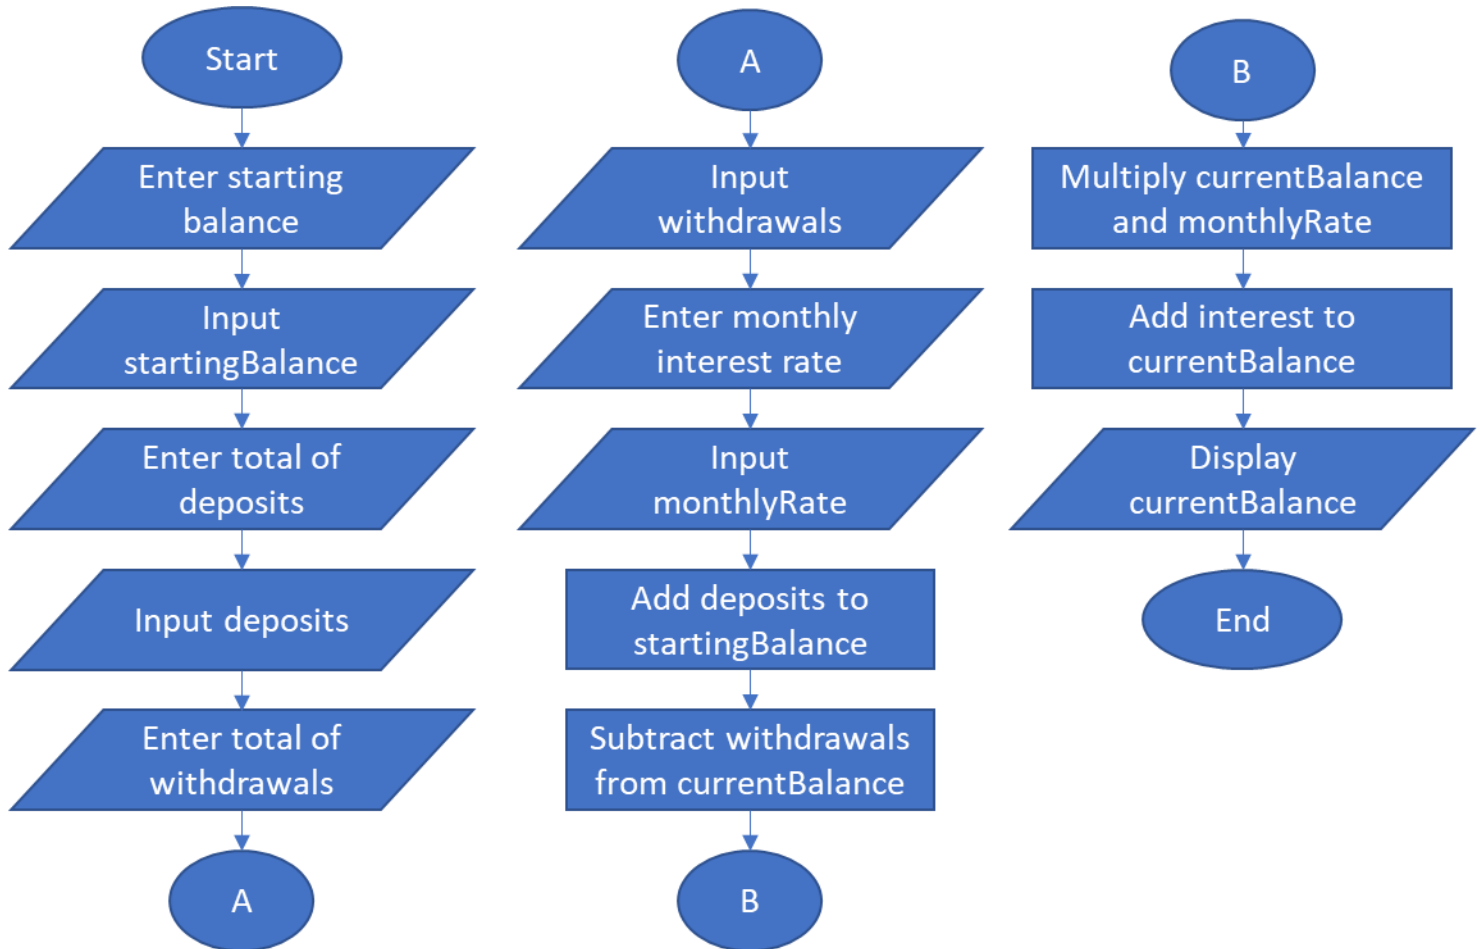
Start

Enter starting balance

Input startingBalance

Enter total of deposits

Input deposits

Enter total of withdrawals

A

A

Input withdrawals

Enter monthly interest rate

Input monthlyRate

Add deposits to startingBalance

Subtract withdrawals from currentBalance

B

B

Multiply currentBalance and monthlyRate

Add interest to currentBalance

Display currentBalance

End